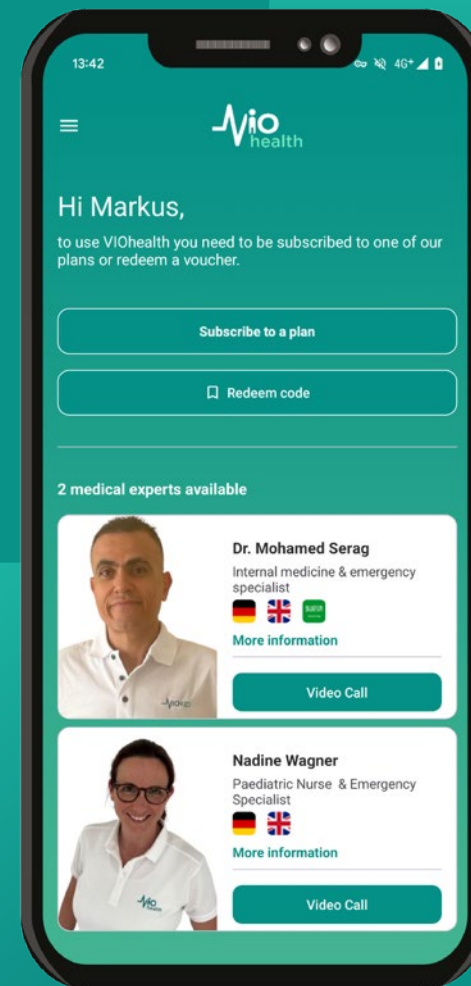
13:42

4G+

VIO health

Hi Markus,

to use VIOhealth you need to be subscribed to one of our plans or redeem a voucher.

Subscribe to a plan

Redeem code

2 medical experts available

Dr. Mohamed Serag

Internal medicine & emergency specialist

More information

Video Call

Nadine Wagner

Paediatric Nurse & Emergency Specialist

More information

Video Call